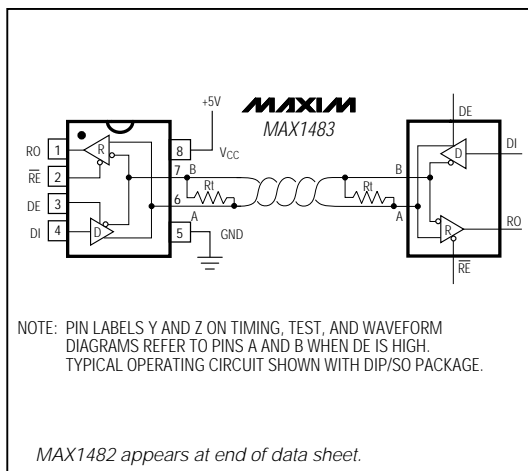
+5V

MAXIM

MAX1483

RO 1

$\overline{RE}$ 2

DE 3

DI 4

R

D

8 $V_{CC}$

7 B

6

A

5 GND

Rt

Rt

B

A

DE

DI

D

R

RO

$\overline{RE}$

NOTE: PIN LABELS Y AND Z ON TIMING, TEST, AND WAVEFORM DIAGRAMS REFER TO PINS A AND B WHEN DE IS HIGH. TYPICAL OPERATING CIRCUIT SHOWN WITH DIP/SO PACKAGE.

MAX1482 appears at end of data sheet.